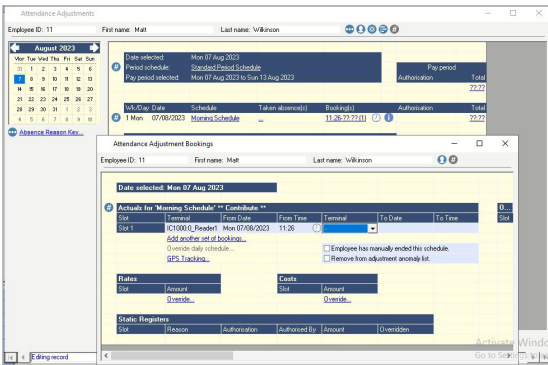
Attendance Adjustments

Employee ID: 11 First name: Matt Last name: Wilkinson

August 2023

| Mon | Tue | Wed | Thu | Fri | Sat | Sun |
|---|---|---|---|---|---|---|
| 31 | 1 | 2 | 3 | 4 | 5 | 6 |
| 7 | 8 | 9 | 10 | 11 | 12 | 13 |
| 14 | 15 | 16 | 17 | 18 | 19 | 20 |
| 21 | 22 | 23 | 24 | 25 | 26 | 27 |
| 28 | 29 | 30 | 31 | 1 | 2 | 3 |
| 4 | 5 | 6 | 7 | 8 | 9 | 10 |

Absence Reason Key...

Date selected: Mon 07 Aug 2023
Period schedule: Standard Period Schedule
Pay period selected: Mon 07 Aug 2023 to Sun 13 Aug 2023

Pay period
Authorisation Total
??:??

| Wk/Day | Date | Schedule | Taken absence(s) | Booking(s) | Authorisation | Total |
|---|---|---|---|---|---|---|
| 1 Mon | 07/08/2023 | Morning Schedule | ... | 11:26-??:?? (1) | | ??:?? |

Attendance Adjustment Bookings

Employee ID: 11 First name: Matt Last name: Wilkinson

Date selected: Mon 07 Aug 2023

Actuals for 'Morning Schedule' ** Contribute **

| Slot | Terminal | From Date | From Time | Terminal | To Date | To Time |
|---|---|---|---|---|---|---|
| Slot 1 | IC1000:0_Reader1 | Mon 07/08/2023 | 11:26 | | | |

Add another set of bookings...
Override daily schedule...
GPS Tracking...

Employee has manually ended this schedule.
Remove from adjustment anomaly list.

O...
Slot

Rates
| Slot | Amount |
|---|---|

Override...

Costs
| Slot | Amount |
|---|---|

Override...

Static Registers
| Slot | Reason | Authorisation | Authorised By | Amount | Overridden |
|---|---|---|---|---|---|

Editing record

Activate Windo
Go to Settin